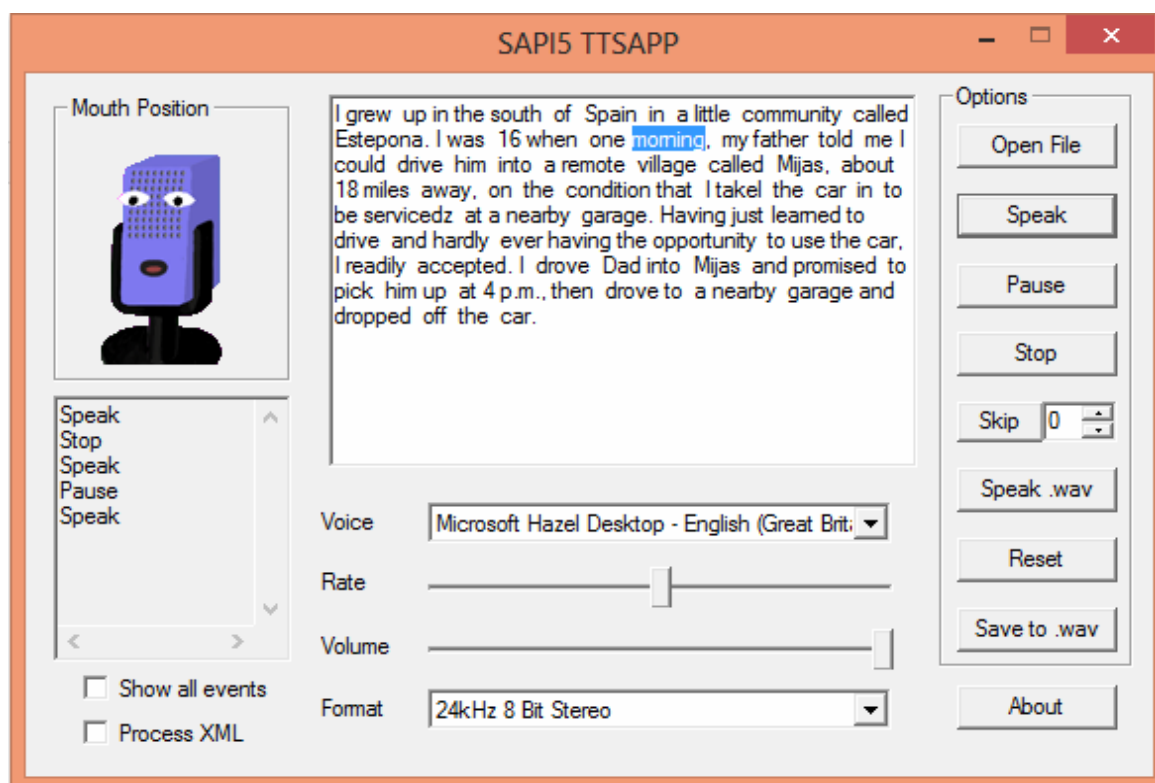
SAPI5 TTSAPP

Mouth Position

Speak
Stop
Speak
Pause
Speak

Show all events

Process XML

I grew up in the south of Spain in a little community called Estepona. I was 16 when one morning, my father told me I could drive him into a remote village called Mijas, about 18 miles away, on the condition that I takel the car in to be servicedz at a nearby garage. Having just learned to drive and hardly ever having the opportunity to use the car, I readily accepted. I drove Dad into Mijas and promised to pick him up at 4 p.m., then drove to a nearby garage and dropped off the car.

Voice
Microsoft Hazel Desktop - English (Great Brit

Rate

Volume

Format
24kHz 8 Bit Stereo

Options

Open File

Speak

Pause

Stop

Skip
0

Speak .wav

Reset

Save to .wav

About